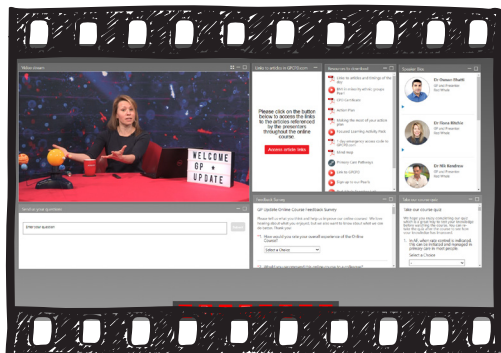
Video stream

WELCOME
GP
UPDATE

Links to articles in GRCTV.com

Please click on the button below to access the links to the articles referenced by the presenters throughout the online course.

Access article links

Resources for download

Speaker bios

Dr Osman Bhatti
GP and Presenter
Red Whale

Dr Dana Ritchie
GP and Presenter
Red Whale

Dr Nik Bandhiva
GP and Presenter
Red Whale

Feedback Survey

GP Update Online Course Feedback Survey

1. How would you rate your overall experience of the Online Course?

Select a Choice

Take our course quiz

Select a Choice

Send your question

Enter your question